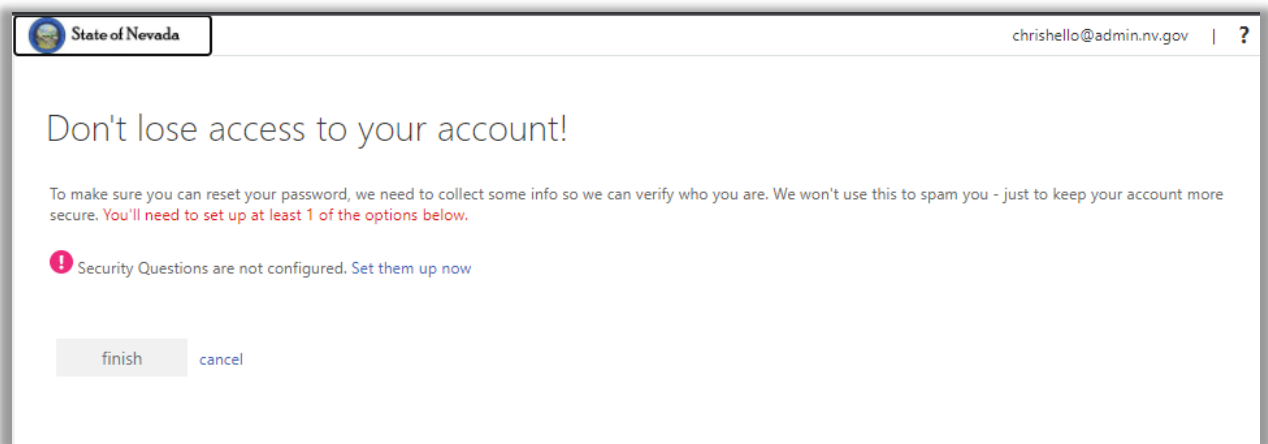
State of Nevada

chrishello@admin.nv.gov | ?

Don't lose access to your account!

To make sure you can reset your password, we need to collect some info so we can verify who you are. We won't use this to spam you - just to keep your account more secure. You'll need to set up at least 1 of the options below.

Security Questions are not configured. Set them up now

finish cancel